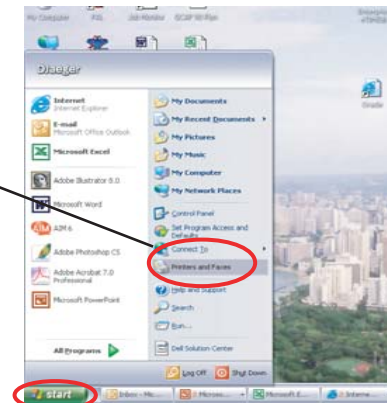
My Computer
Dlaeger
Internet
Internet Explorer
E-mail
Microsoft Office Outlook
Microsoft Excel
Adobe Illustrator 8.0
Microsoft Word
AIM 6
Adobe Photoshop CS
Adobe Acrobat 7.0 Professional
Microsoft PowerPoint
All Programs
My Documents
My Recent Documents
My Pictures
My Music
My Computer
My Network Places
Control Panel
Set Program Access and Defaults
Connect To
Printers and Faxes
Help and Support
Search
Run...
Dell Solution Center
Log Off
Shut Down
start
Inbox - Mic...
Microso...
Microsoft E...
Interne...